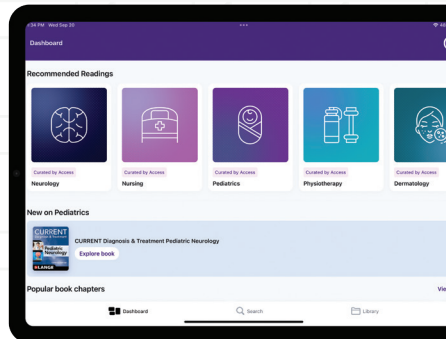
1:34 PM Wed Sep 20
•••
48

Dashboard

Recommended Readings

Curated by Access
Neurology

Curated by Access
Nursing

Curated by Access
Pediatrics

Curated by Access
Physiotherapy

Curated by Access
Dermatology

New on Pediatrics

CURRENT
Pediatric Neurology
LANGE

CURRENT Diagnosis & Treatment Pediatric Neurology
Explore book

Popular book chapters
Vie

Dashboard
Search
Library